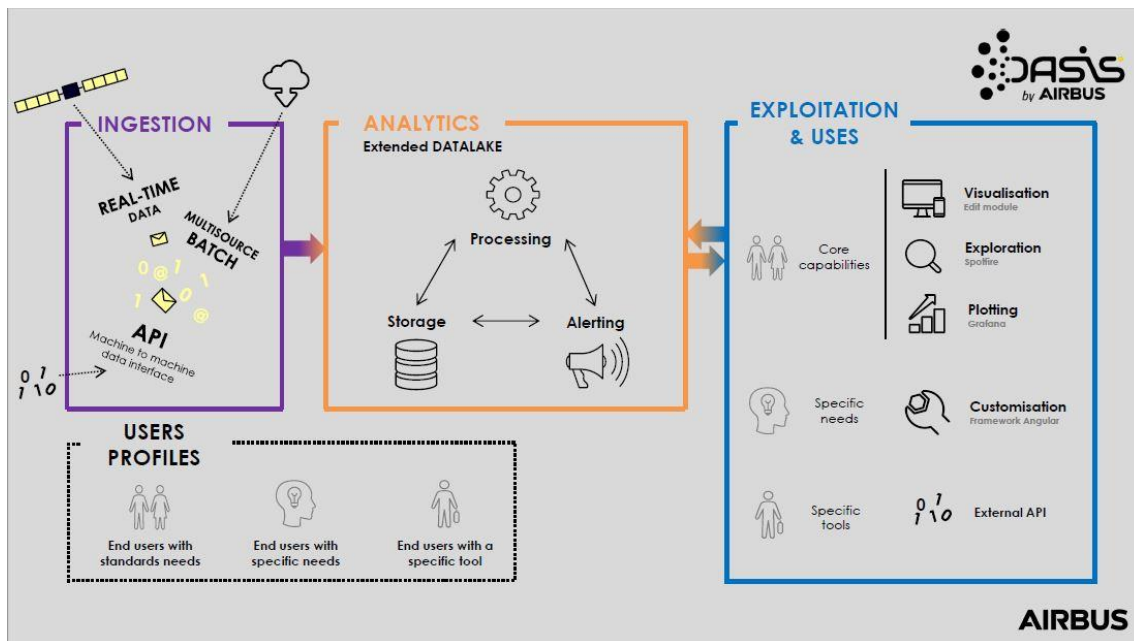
OASIS by AIRBUS

INGESTION

REAL-TIME DATA

MULTISOURCE BATCH

0 @ 1
1 0
@

API
Machine to machine data interface

0 1
1 0

ANALYTICS
Extended DATALAKE

Processing

Storage

Alerting

EXPLOITATION & USES

Core capabilities

Visualisation
Edit module

Exploration
Spotfire

Plotting
Grafana

Specific needs

Customisation
Framework Angular

Specific tools

0 1
1 0

External API

USERS PROFILES

End users with standards needs

End users with specific needs

End users with a specific tool

AIRBUS